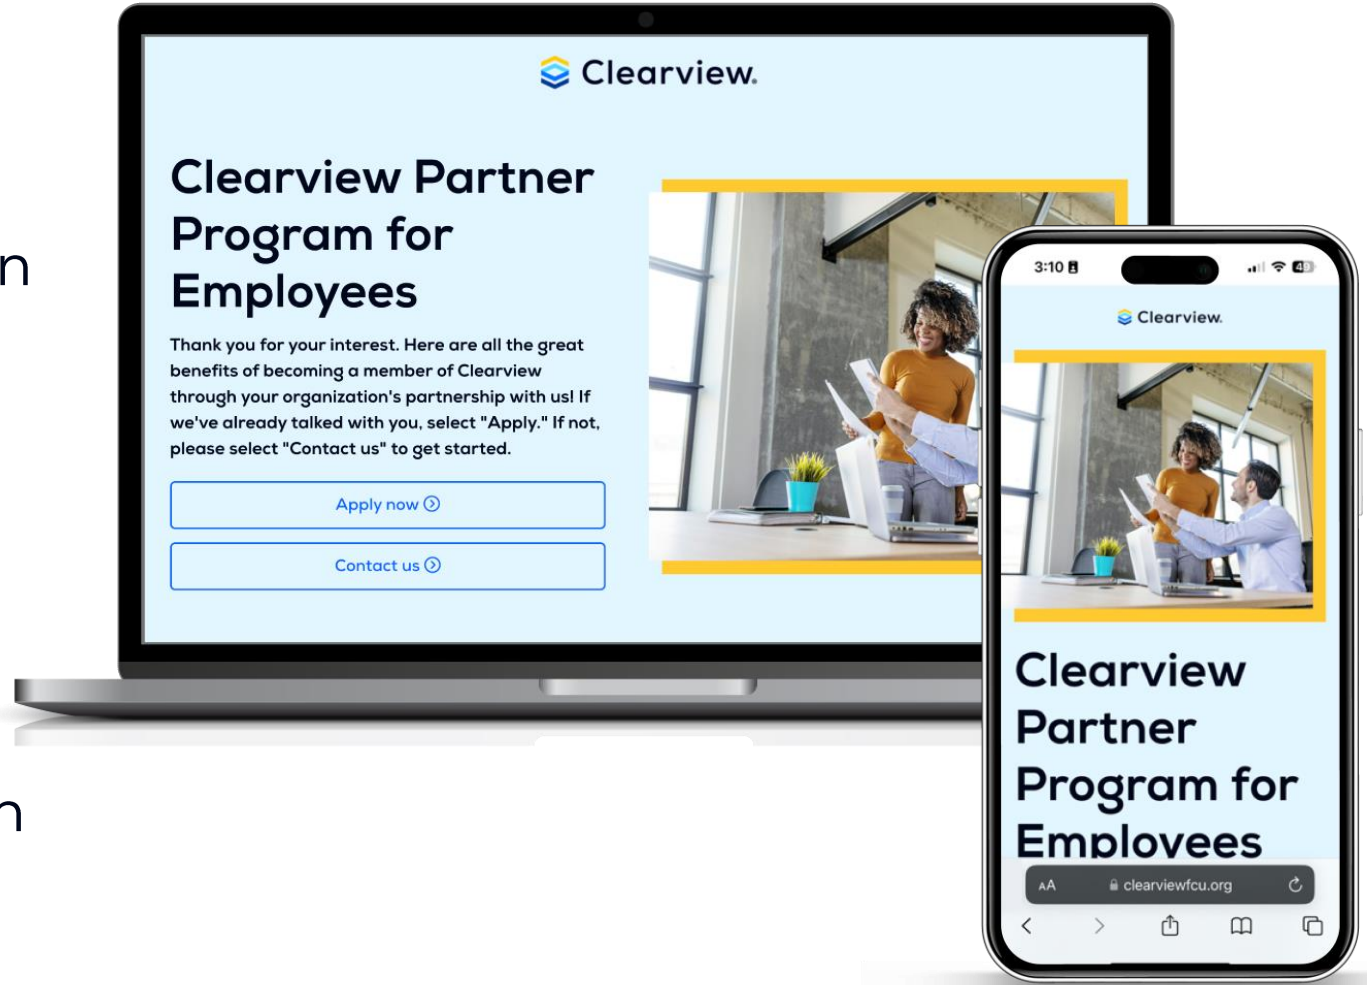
n

n

Clearview.

Clearview Partner Program for Employees

Thank you for your interest. Here are all the great benefits of becoming a member of Clearview through your organization's partnership with us! If we've already talked with you, select "Apply." If not, please select "Contact us" to get started.

Apply now

Contact us

3:10

49

Clearview.

Clearview Partner Program for Employees

AA clearviewfcu.org